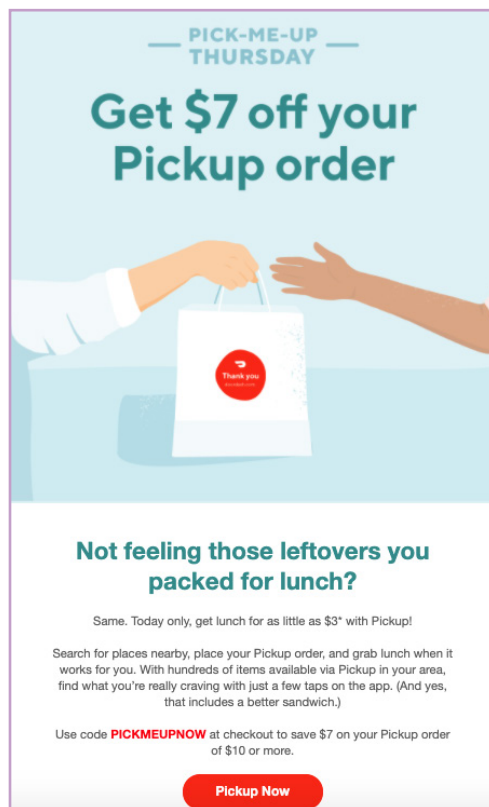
PICK-ME-UP THURSDAY

Get \$7 off your Pickup order

Thank you
doordash.com

Not feeling those leftovers you packed for lunch?

Same. Today only, get lunch for as little as \$3* with Pickup!

Search for places nearby, place your Pickup order, and grab lunch when it works for you. With hundreds of items available via Pickup in your area, find what you're really craving with just a few taps on the app. (And yes, that includes a better sandwich.)

Use code PICKMEUPNOW at checkout to save \$7 on your Pickup order of \$10 or more.

Pickup Now